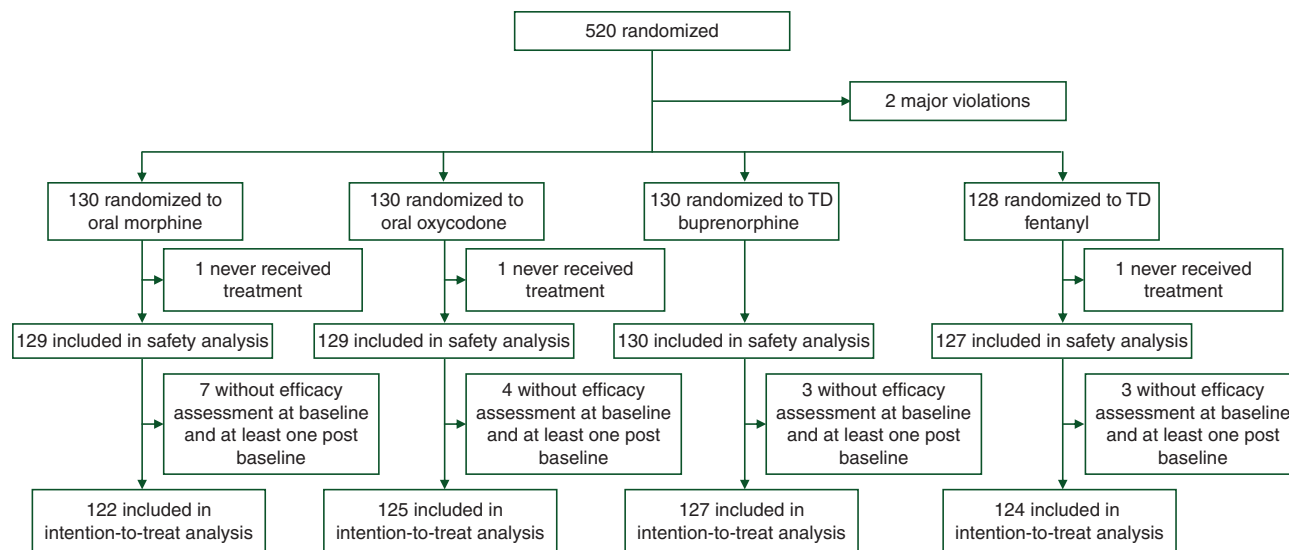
520 randomized

2 major violations

130 randomized to oral morphine

130 randomized to oral oxycodone

130 randomized to TD buprenorphine

128 randomized to TD fentanyl

1 never received treatment

1 never received treatment

1 never received treatment

129 included in safety analysis

129 included in safety analysis

130 included in safety analysis

127 included in safety analysis

7 without efficacy assessment at baseline and at least one post baseline

4 without efficacy assessment at baseline and at least one post baseline

3 without efficacy assessment at baseline and at least one post baseline

3 without efficacy assessment at baseline and at least one post baseline

122 included in intention-to-treat analysis

125 included in intention-to-treat analysis

127 included in intention-to-treat analysis

124 included in intention-to-treat analysis